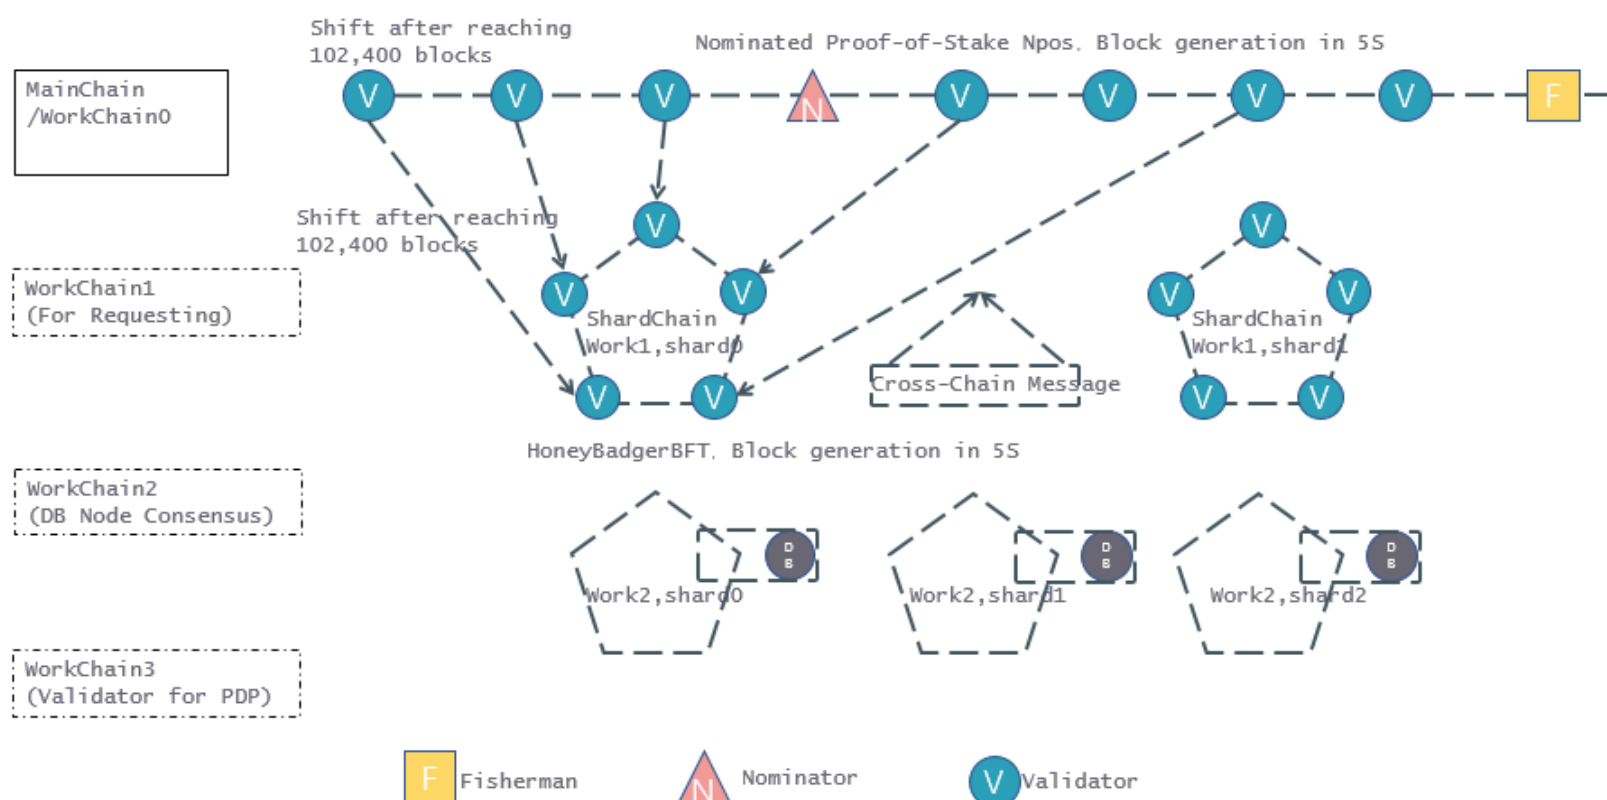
MainChain /WorkChain0

Shift after reaching 102,400 blocks

Nominated Proof-of-Stake Npos, Block generation in 5S

V V V N V V V V F

Shift after reaching 102,400 blocks

WorkChain1 (For Requesting)

V V V V V ShardChain Work1,shard0

V V V V V ShardChain Work1,shard1

Cross-Chain Message

HoneyBadgerBFT, Block generation in 5S

WorkChain2 (DB Node Consensus)

DB Work2,shard0

DB Work2,shard1

DB Work2,shard2

WorkChain3 (Validator for PDP)

F Fisherman

N Nominator

V Validator